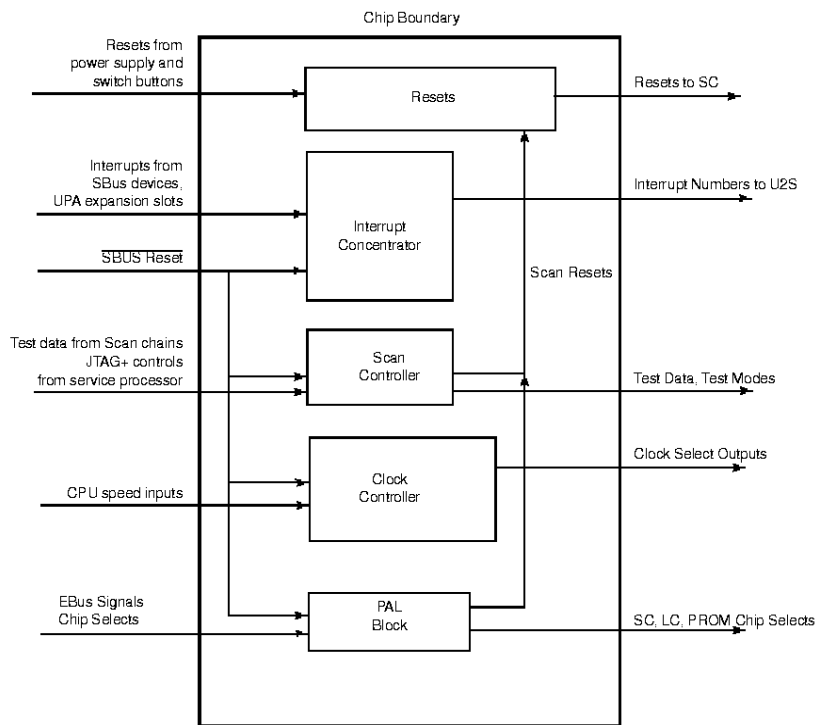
Chip Boundary

Resets from power supply and switch buttons

Resets

Resets to SC

Interrupts from SBus devices, UPA expansion slots

Interrupt Numbers to U2S

Interrupt Concentrator

$\overline{\text{SBUS Reset}}$

Scan Resets

Test data from Scan chains JTAG+ controls from service processor

Scan Controller

Test Data, Test Modes

Clock Select Outputs

CPU speed inputs

Clock Controller

EBus Signals Chip Selects

PAL Block

SC, LC, PROM Chip Selects